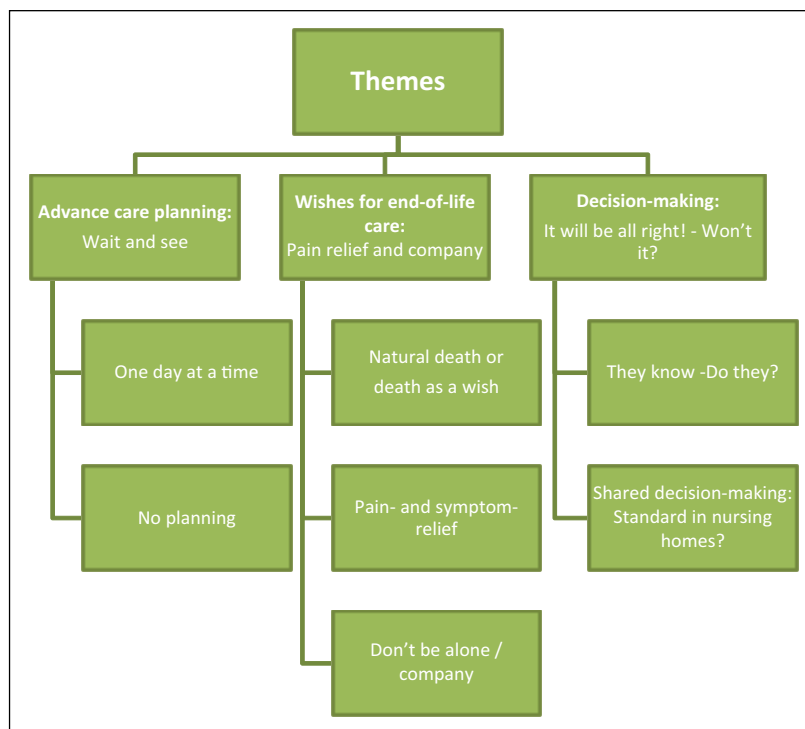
Themes

Advance care planning:
Wait and see

One day at a time

No planning

Wishes for end-of-life care:
Pain relief and company

Natural death or death as a wish

Pain- and symptom-relief

Don't be alone / company

Decision-making:
It will be all right! - Won't it?

They know -Do they?

Shared decision-making: Standard in nursing homes?